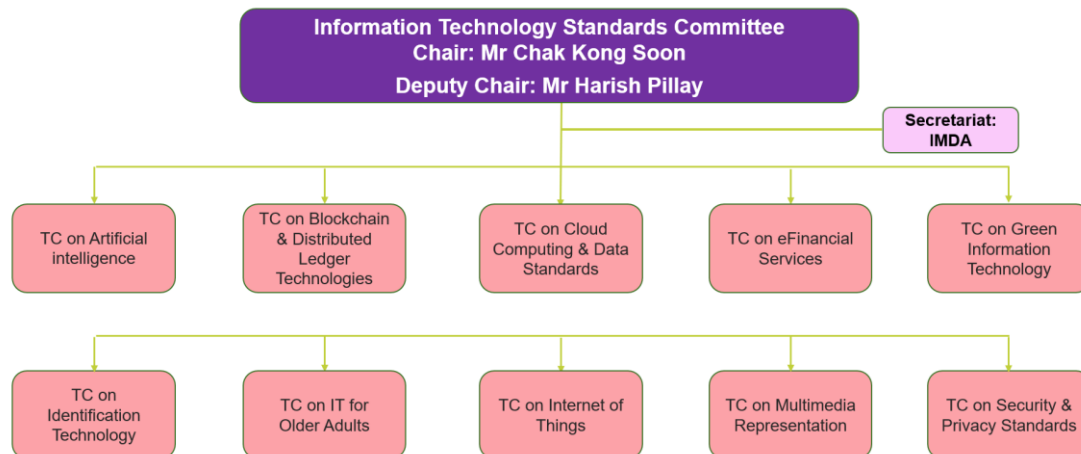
Information Technology Standards Committee
Chair: Mr Chak Kong Soon
Deputy Chair: Mr Harish Pillay

Secretariat: IMDA

TC on Artificial intelligence

TC on Blockchain & Distributed Ledger Technologies

TC on Cloud Computing & Data Standards

TC on eFinancial Services

TC on Green Information Technology

TC on Identification Technology

TC on IT for Older Adults

TC on Internet of Things

TC on Multimedia Representation

TC on Security & Privacy Standards